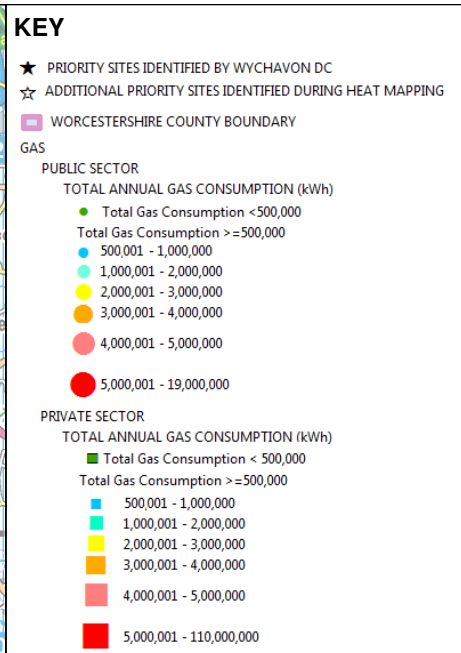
KEY

PRIORITY SITES IDENTIFIED BY WYCHAVON DC

ADDITIONAL PRIORITY SITES IDENTIFIED DURING HEAT MAPPING

WORCESTERSHIRE COUNTY BOUNDARY

GAS

PUBLIC SECTOR

TOTAL ANNUAL GAS CONSUMPTION (kWh)

Total Gas Consumption <500,000

Total Gas Consumption >=500,000

500,001 - 1,000,000

1,000,001 - 2,000,000

2,000,001 - 3,000,000

3,000,001 - 4,000,000

4,000,001 - 5,000,000

5,000,001 - 19,000,000

PRIVATE SECTOR

TOTAL ANNUAL GAS CONSUMPTION (kWh)

Total Gas Consumption < 500,000

Total Gas Consumption >=500,000

500,001 - 1,000,000

1,000,001 - 2,000,000

2,000,001 - 3,000,000

3,000,001 - 4,000,000

4,000,001 - 5,000,000

5,000,001 - 110,000,000